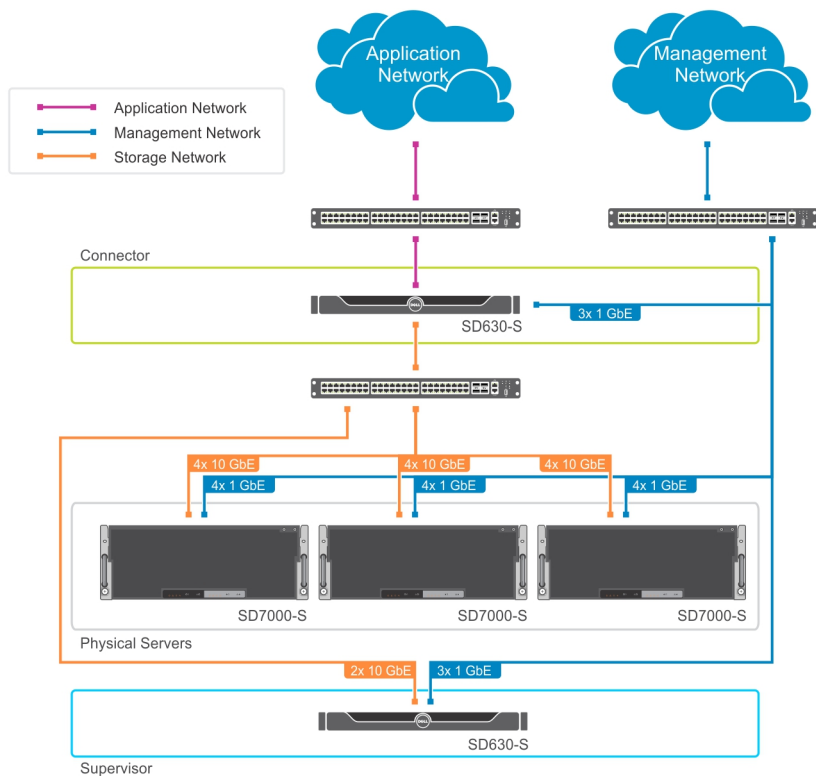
Application Network

Management Network

Application Network
Management Network
Storage Network

Connector

3x 1 GbE
SD630-S

4x 10 GbE
4x 10 GbE
4x 10 GbE
4x 1 GbE
4x 1 GbE
4x 1 GbE

SD7000-S
SD7000-S
SD7000-S

Physical Servers

2x 10 GbE
3x 1 GbE

SD630-S

Supervisor